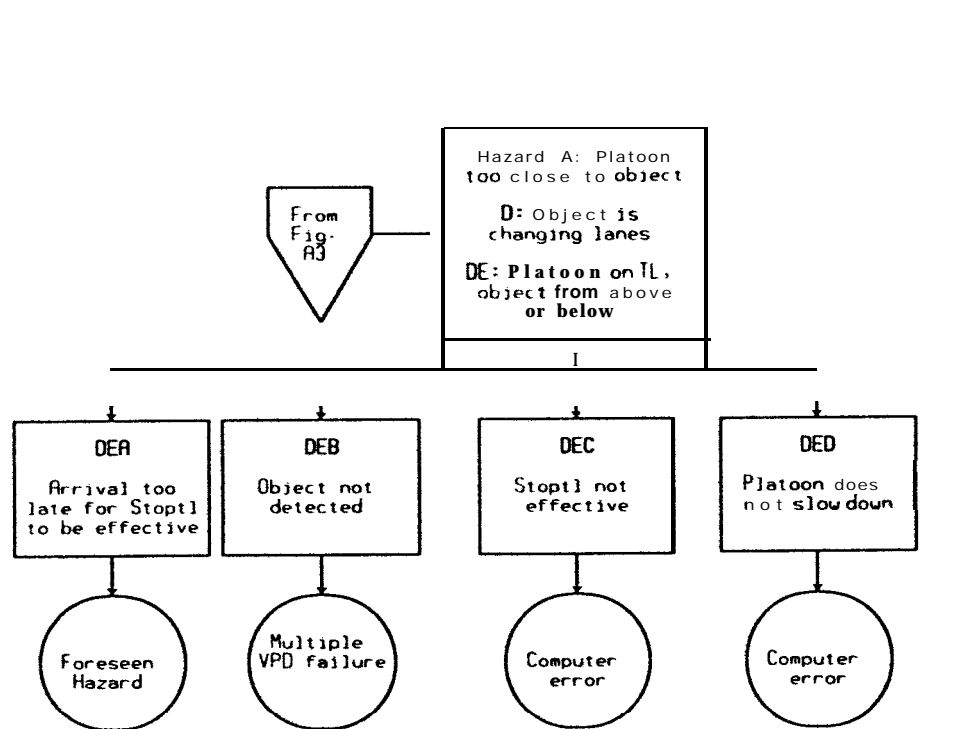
From Fig. A3

Hazard A: Platoon too close to object

D: Object is changing lanes

DE: Platoon on TL, object from above or below

I

DEA

Arrival too late for Stoptl to be effective

DEB

Object not detected

DEC

Stoptl not effective

DED

Platoon does not slow down

Foreseen Hazard

Multiple VPD failure

Computer error

Computer error